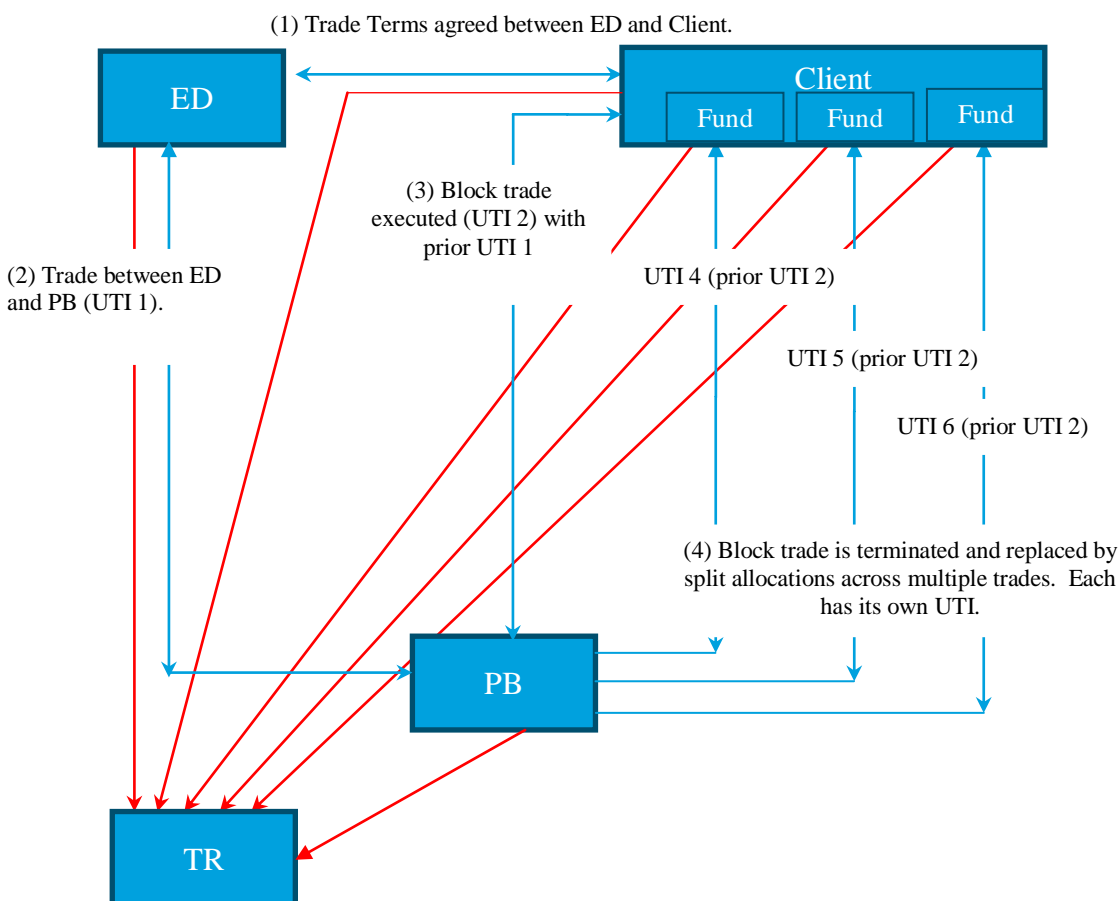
(1) Trade Terms agreed between ED and Client.

ED

Client

Fund

Fund

Fund

(3) Block trade executed (UTI 2) with prior UTI 1

(2) Trade between ED and PB (UTI 1).

UTI 4 (prior UTI 2)

UTI 5 (prior UTI 2)

UTI 6 (prior UTI 2)

(4) Block trade is terminated and replaced by split allocations across multiple trades. Each has its own UTI.

PB

TR